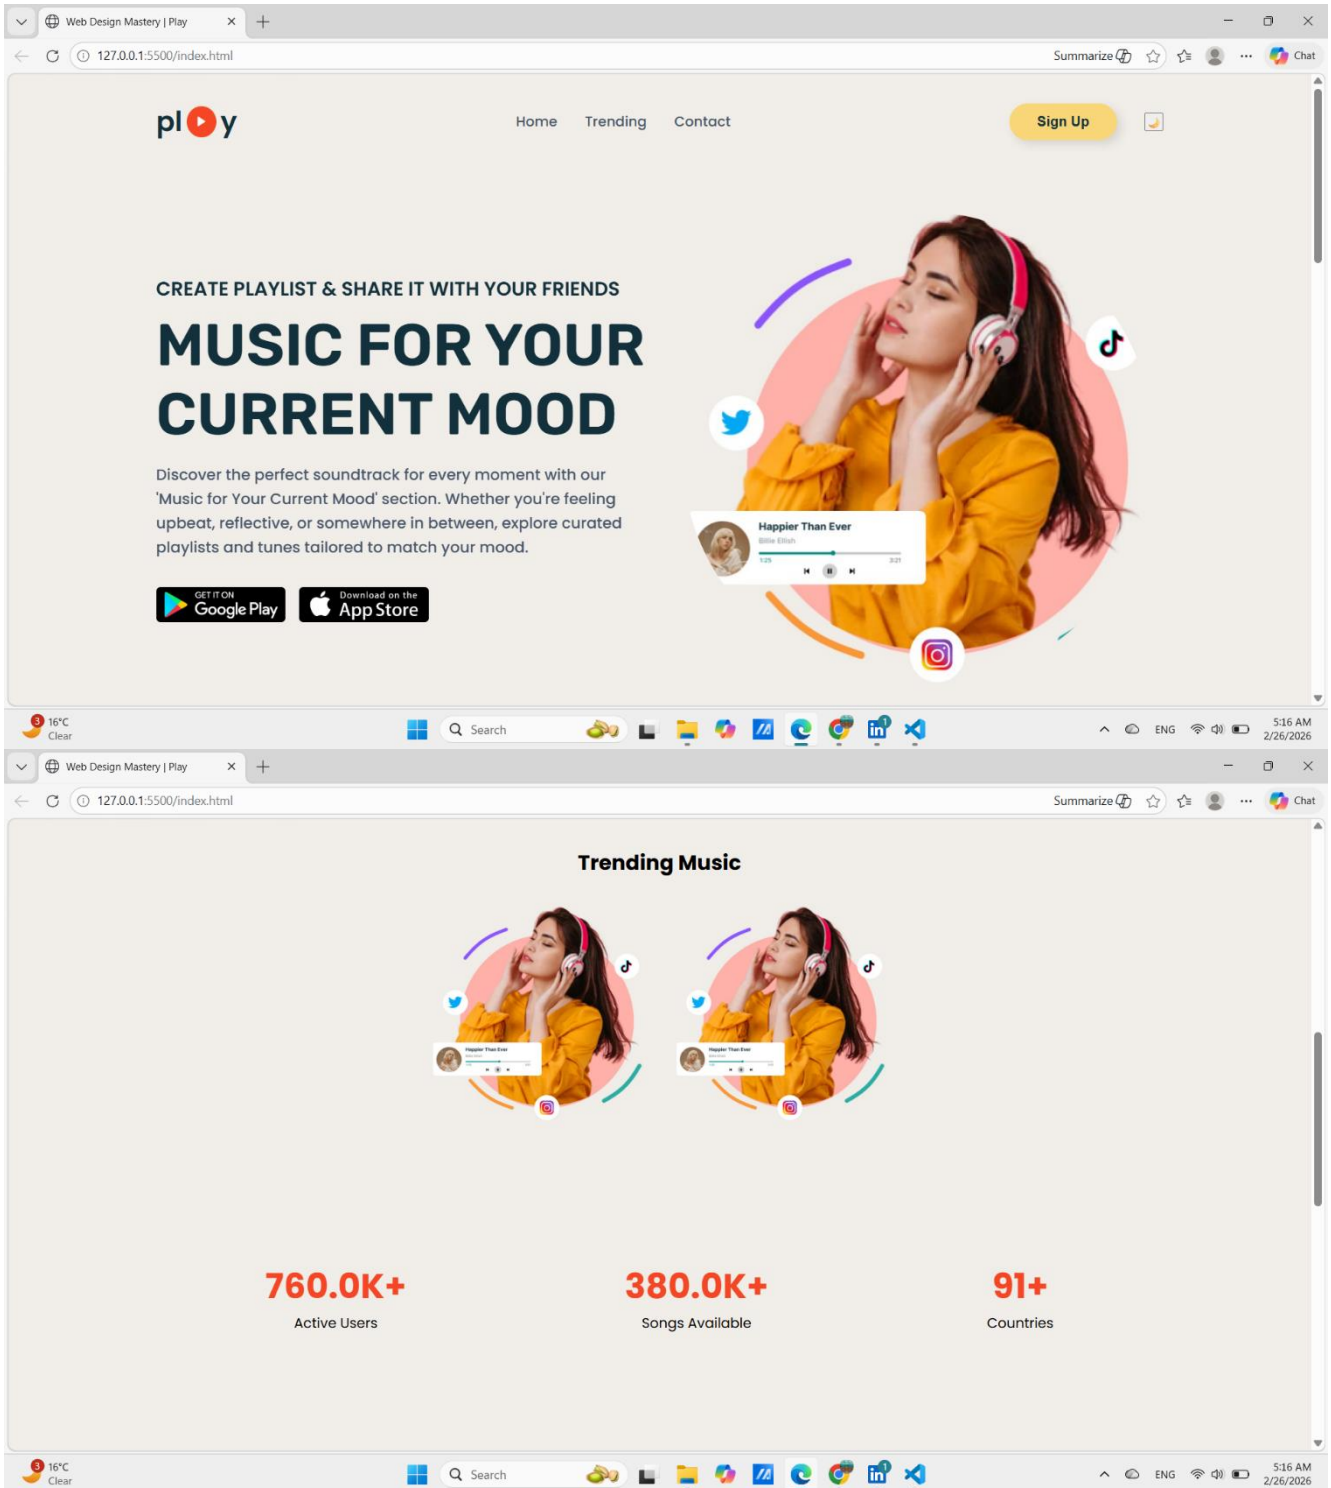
Web Design Mastery | Play
127.0.0.1:5500/index.html
Summarize
Chat

pl y
Home Trending Contact
Sign Up

CREATE PLAYLIST & SHARE IT WITH YOUR FRIENDS

MUSIC FOR YOUR CURRENT MOOD

Discover the perfect soundtrack for every moment with our 'Music for Your Current Mood' section. Whether you're feeling upbeat, reflective, or somewhere in between, explore curated playlists and tunes tailored to match your mood.

GET IT ON Google Play
Download on the App Store

Happier Than Ever
Billie Eilish

16°C
Clear
Search
ENG
5:16 AM
2/26/2026

Web Design Mastery | Play
127.0.0.1:5500/index.html
Summarize
Chat

Trending Music

760.0K+
Active Users

380.0K+
Songs Available

91+
Countries

16°C
Clear
Search
ENG
5:16 AM
2/26/2026